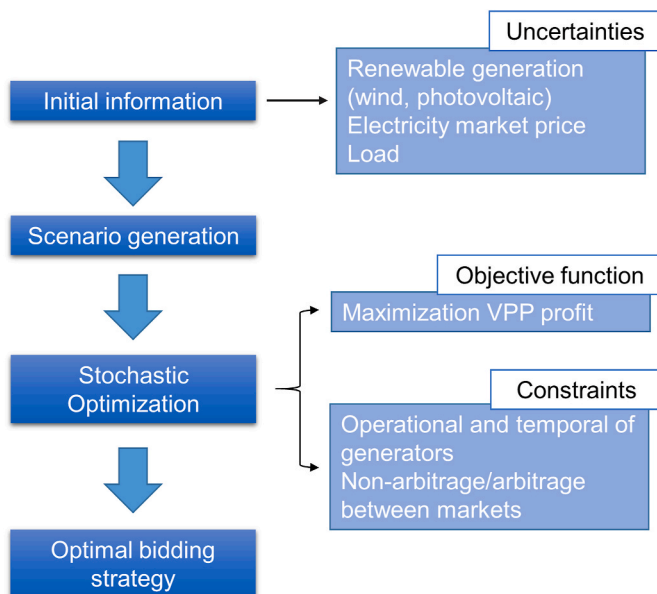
Initial information

Uncertainties

Renewable generation (wind, photovoltaic)
Electricity market price
Load

Scenario generation

Objective function

Maximization VPP profit

Stochastic Optimization

Constraints

Operational and temporal of generators
Non-arbitrage/arbitrage between markets

Optimal bidding strategy